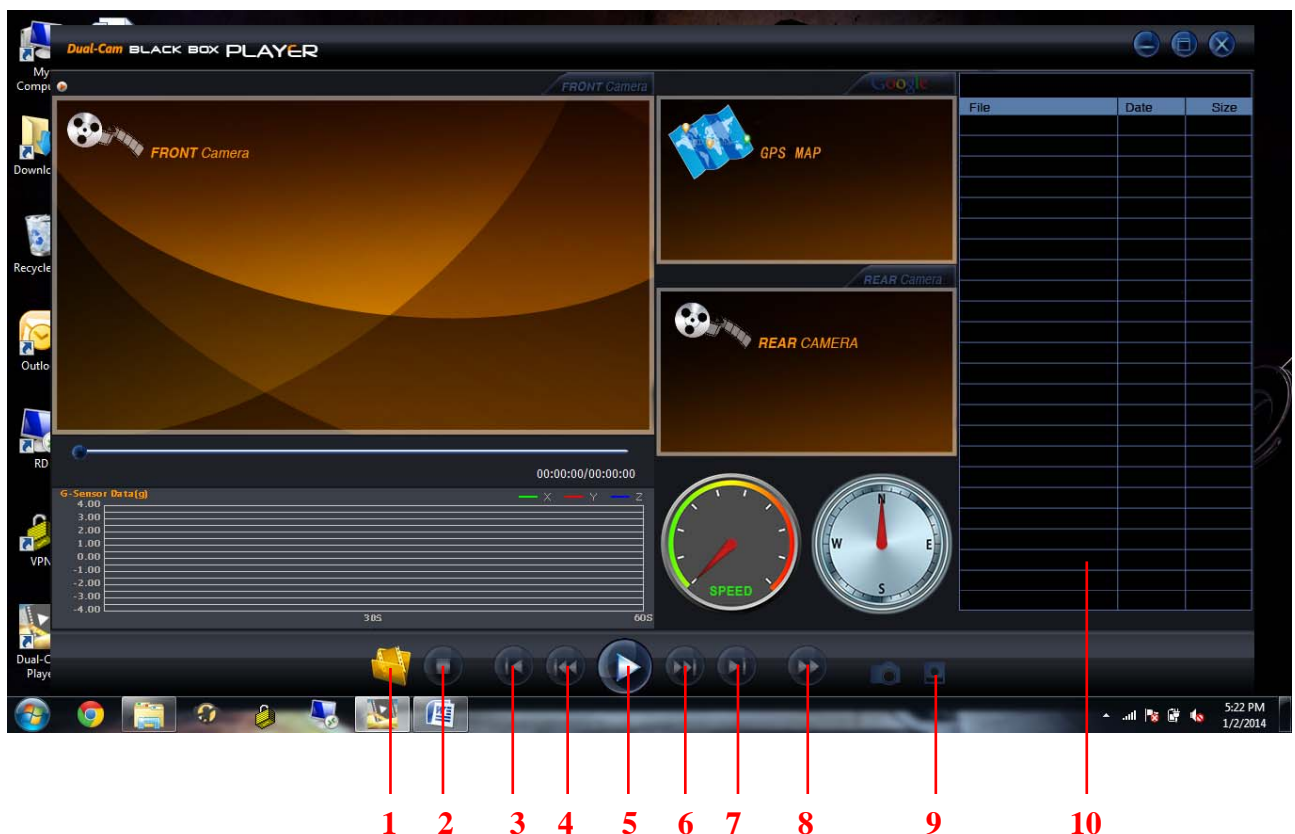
My Compu

Downlo

Recycle

Outlo

RD

VPN

Dual-C Playe

Dual-Cam BLACK BOX PLAYER

FRONT Camera

FRONT Camera

Google

GPS MAP

REAR Camera

REAR CAMERA

| File | Date | Size |
|---|---|---|

00:00:00/00:00:00

G-Sensor Data(g)

X Y Z

4.00
3.00
2.00
1.00
0.00
-1.00
-2.00
-3.00
-4.00

30S

60S

SPEED

N
W
E
S

5:22 PM
1/2/2014

1 2 3 4 5 6 7 8 9 10